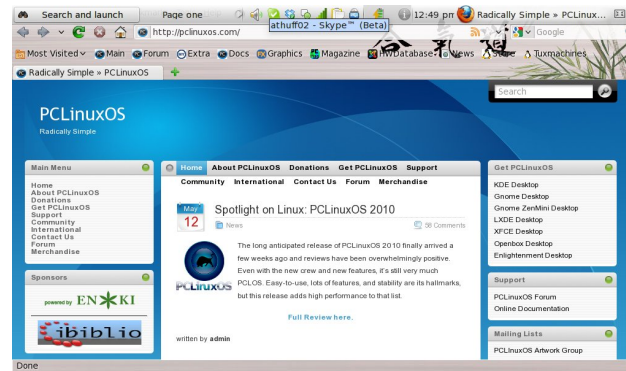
Search and launch
Page one
athuff02 - Skype™ (Beta)
12:49 pm
Radically Simple » PCLinux...
http://pclinuxos.com/
Google
Most Visited
Main
Forum
Extra
Docs
Graphics
Magazine
HwDatabase
News
Store
Tuxmachines
Radically Simple » PCLinuxOS
PCLinuxOS
Radically Simple
Search
Main Menu
Home
About PCLinuxOS
Donations
Get PCLinuxOS
Support
Community
International
Contact Us
Forum
Merchandise
Sponsors
powered by ENKI
ibiblio
Home
About PCLinuxOS
Donations
Get PCLinuxOS
Support
Community
International
Contact Us
Forum
Merchandise
May
12
Spotlight on Linux: PCLinuxOS 2010
News
58 Comments
PCLinuxOS
The long anticipated release of PCLinuxOS 2010 finally arrived a few weeks ago and reviews have been overwhelmingly positive. Even with the new crew and new features, it's still very much PCLOS. Easy-to-use, lots of features, and stability are its hallmarks, but this release adds high performance to that list.
Full Review here.
written by admin
Get PCLinuxOS
KDE Desktop
Gnome Desktop
Gnome ZenMini Desktop
LXDE Desktop
XFCE Desktop
Openbox Desktop
Enlightenment Desktop
Support
PCLinuxOS Forum
Online Documentation
Mailing Lists
PCLinuxOS Artwork Group
Done